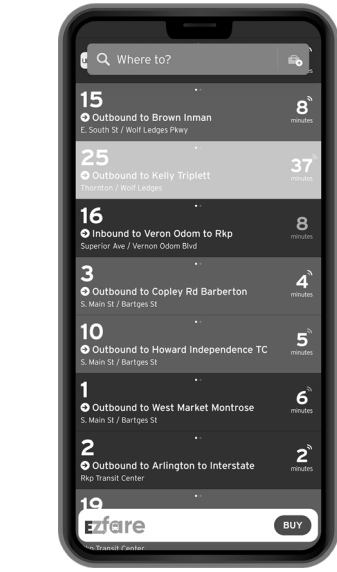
Where to?

minutes

15
Outbound to Brown Inman
E. South St / Wolf Ledges Pkwy
8
minutes

25
Outbound to Kelly Triplett
Thornton / Wolf Ledges
37
minutes

16
Inbound to Veron Odom to Rkp
Superior Ave / Vernon Odom Blvd
8
minutes

3
Outbound to Copley Rd Barberton
S. Main St / Bartges St
4
minutes

10
Outbound to Howard Independence TC
S. Main St / Bartges St
5
minutes

1
Outbound to West Market Montrose
S. Main St / Bartges St
6
minutes

2
Outbound to Arlington to Interstate
Rkp Transit Center
2
minutes

19
EZfare
BUY
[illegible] Transit Center